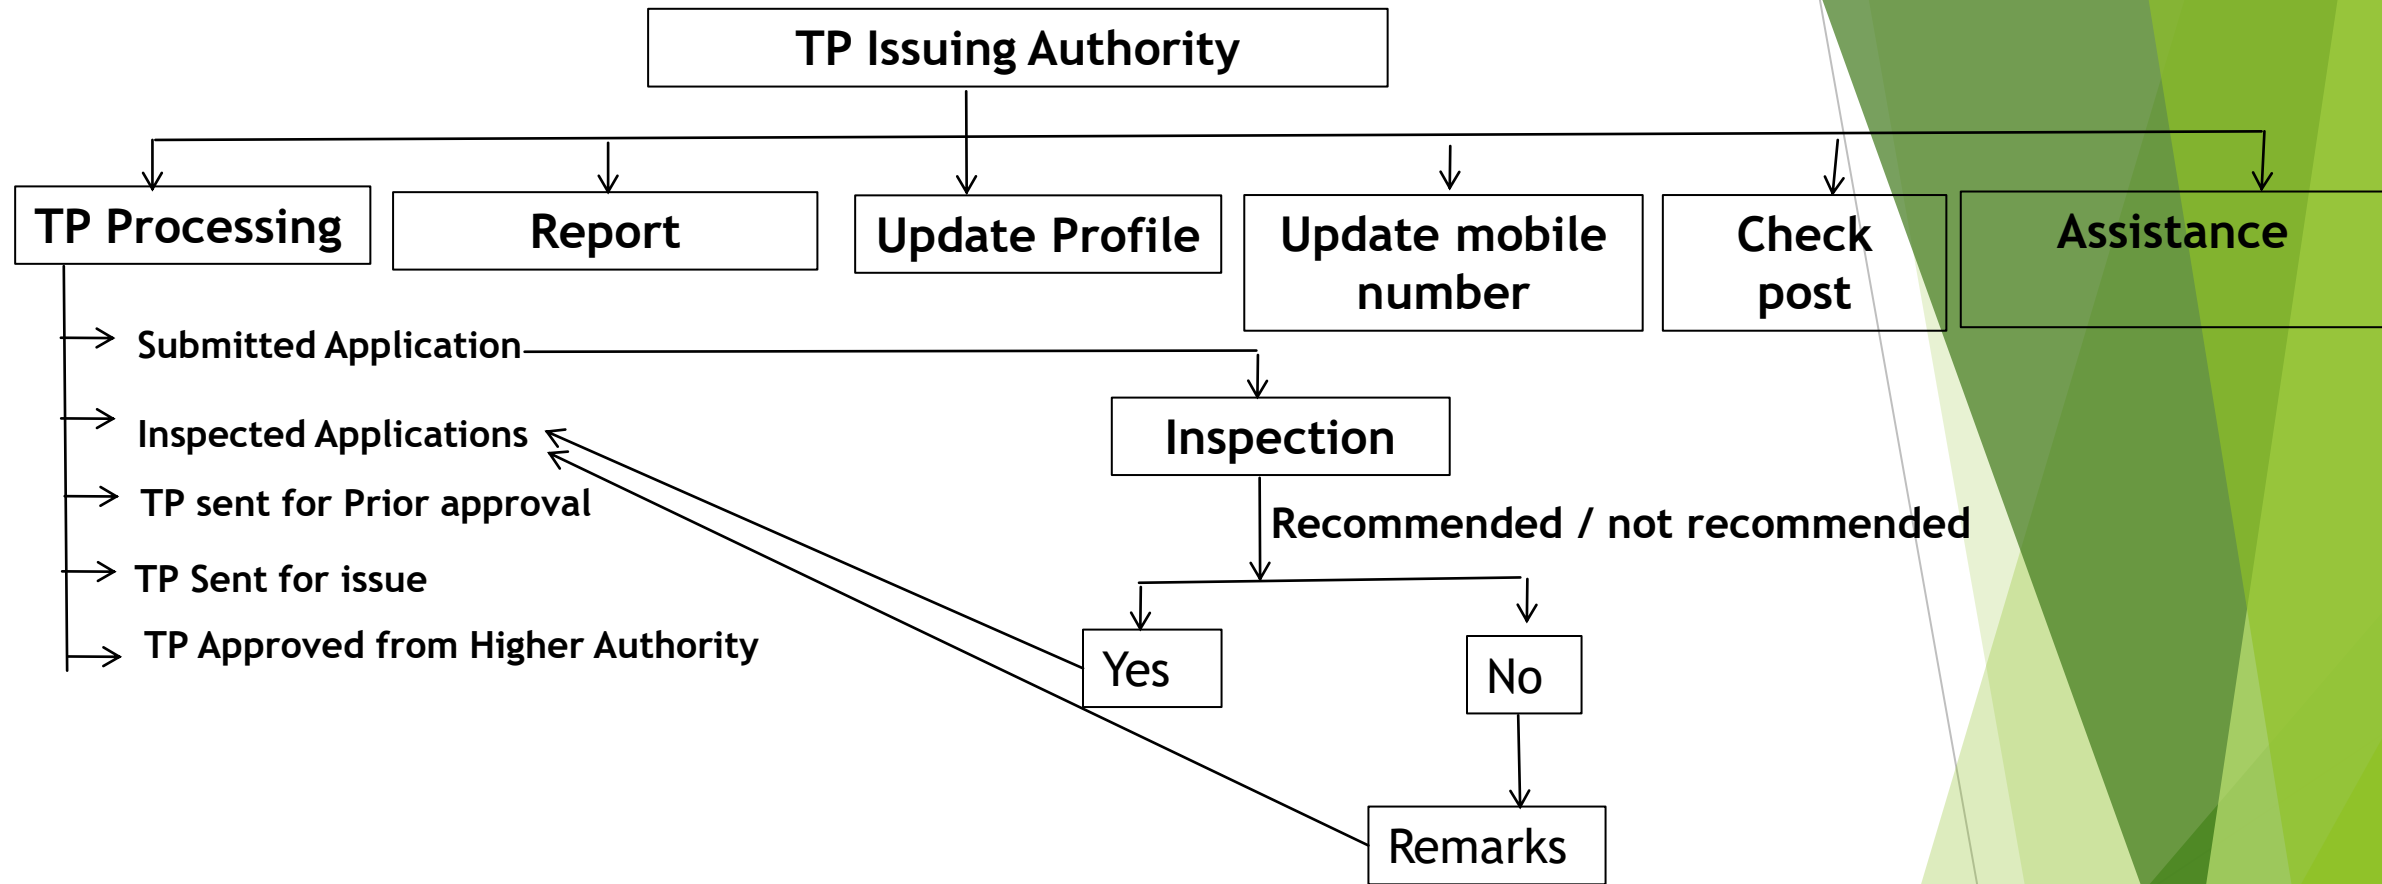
TP Issuing Authority

TP Processing

Report

Update Profile

Update mobile number

Check post

Assistance

Submitted Application

Inspected Applications

TP sent for Prior approval

TP Sent for issue

TP Approved from Higher Authority

Inspection

Recommended / not recommended

Yes

No

Remarks